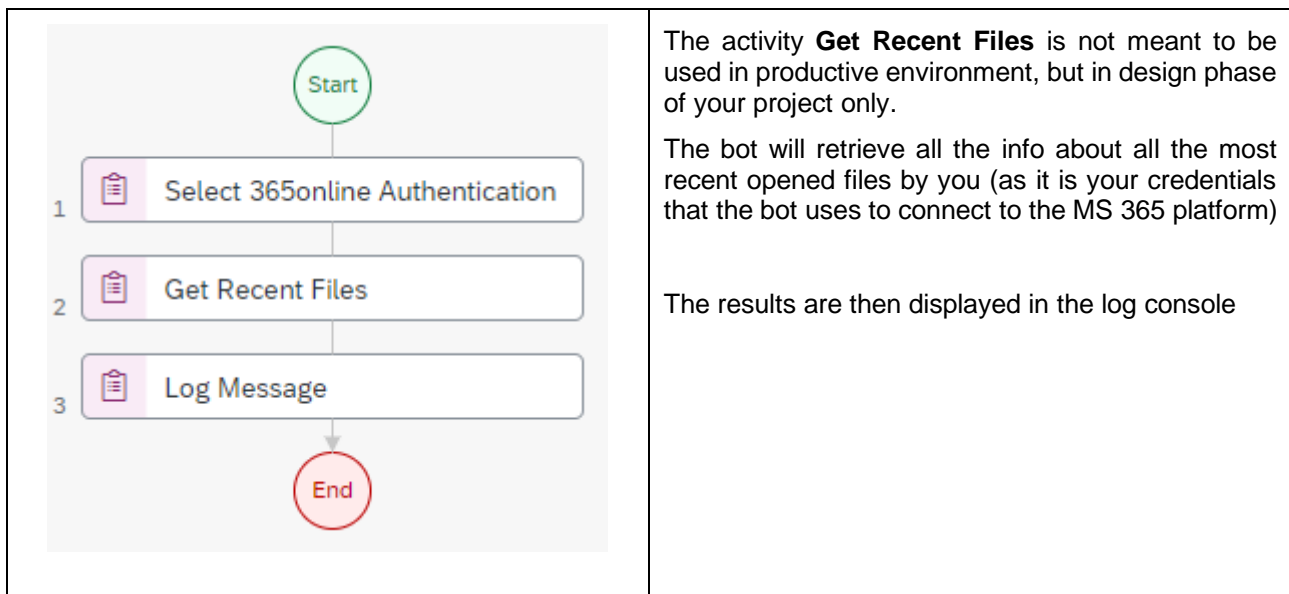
Start

1 Select 365online Authentication

2 Get Recent Files

3 Log Message

End

The activity **Get Recent Files** is not meant to be used in productive environment, but in design phase of your project only.

The bot will retrieve all the info about all the most recent opened files by you (as it is your credentials that the bot uses to connect to the MS 365 platform)

The results are then displayed in the log console